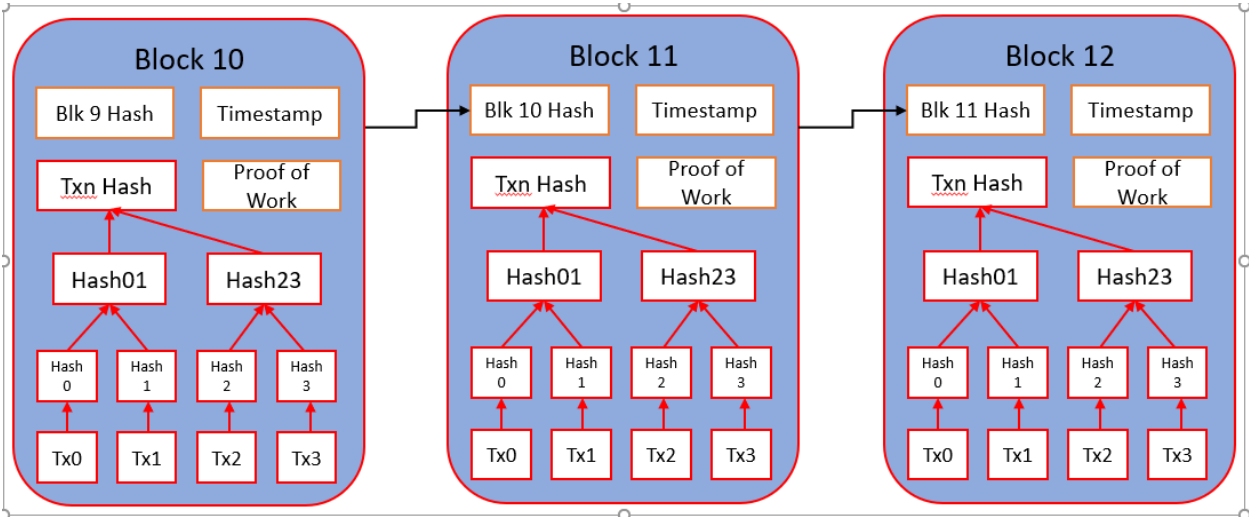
Block 10

Blk 9 Hash

Timestamp

Txn Hash

Proof of Work

Hash01

Hash23

Hash 0

Hash 1

Hash 2

Hash 3

Tx0

Tx1

Tx2

Tx3

Block 11

Blk 10 Hash

Timestamp

Txn Hash

Proof of Work

Hash01

Hash23

Hash 0

Hash 1

Hash 2

Hash 3

Tx0

Tx1

Tx2

Tx3

Block 12

Blk 11 Hash

Timestamp

Txn Hash

Proof of Work

Hash01

Hash23

Hash 0

Hash 1

Hash 2

Hash 3

Tx0

Tx1

Tx2

Tx3